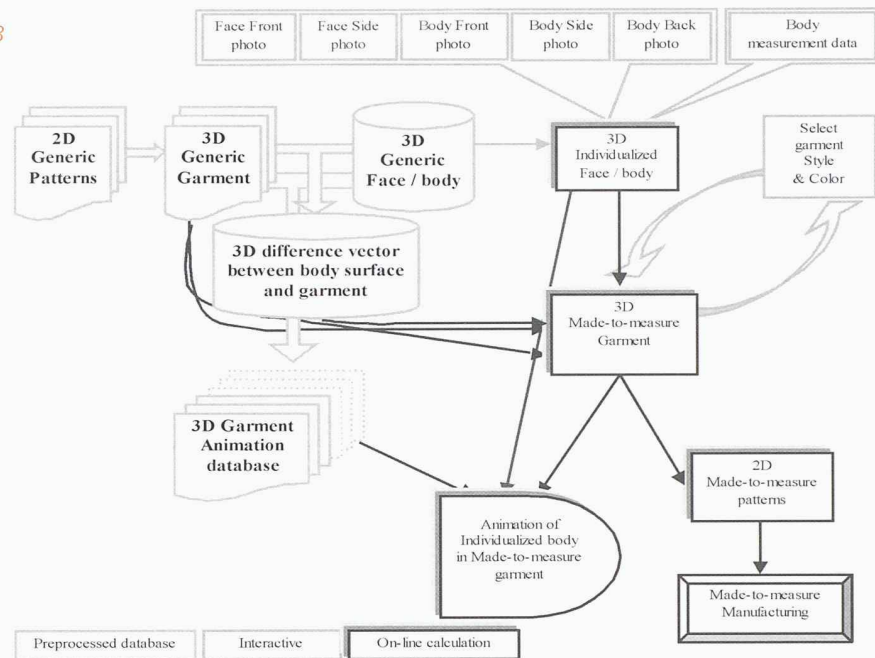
3

Face Front photo

Face Side photo

Body Front photo

Body Side photo

Body Back photo

Body measurement data

2D Generic Patterns

3D Generic Garment

3D Generic Face / body

3D Individualized Face / body

Select garment Style & Color

3D difference vector between body surface and garment

3D Made-to-measure Garment

3D Garment Animation database

Animation of Individualized body in Made-to-measure garment

2D Made-to-measure patterns

Made-to-measure Manufacturing

Preprocessed database

Interactive

On-line calculation